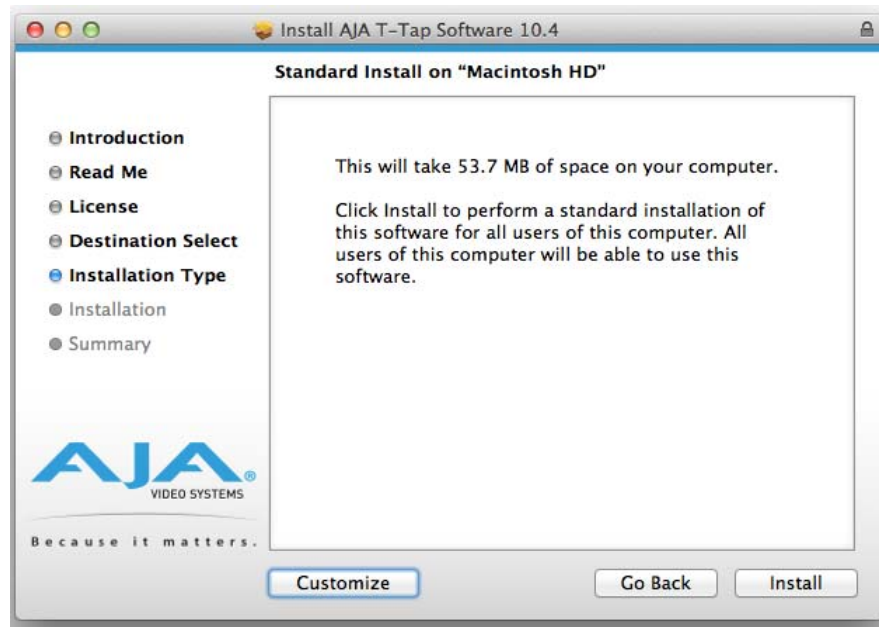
Install AJA T-Tap Software 10.4

Standard Install on "Macintosh HD"

Introduction
Read Me
License
Destination Select
Installation Type
Installation
Summary

This will take 53.7 MB of space on your computer.

Click Install to perform a standard installation of this software for all users of this computer. All users of this computer will be able to use this software.

AJA®
VIDEO SYSTEMS
Because it matters.

Customize
Go Back
Install